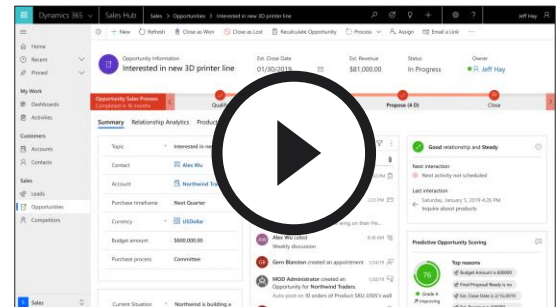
Dynamics 365 | Sales Hub | Sales > Opportunities > Interested in new 3D printer line

Jeff Hay

+ New | Refresh | Close as Won | Close as Lost | Recalculate Opportunity | Process | Assign | Email a Link

Home
Recent
Pinned

My Work
Dashboards
Activities

Customers
Accounts
Contacts

Sales
Leads
Opportunities
Competitors

Sales

Opportunity Information
Interested in new 3D printer line

Est. Close Date
01/30/2019

Est. Revenue
$81,000.00

Status
In Progress

Owner
Jeff Hay

Opportunity Sales Process
Completed in 16 months

Quali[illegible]

Propose (4 D)

Close

Summary | Relationship Analytics | Product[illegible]

Topic | Interested in new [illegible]
Contact | Alex Wu
Account | Northwind Tra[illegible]
Purchase timeframe | Next Quarter
Currency | USDollar
Budget amount | $600,000.00
Purchase process | Committee

Current Situation | Northwind is building a

Alex Wu called
Weekly discussion

Gern Blanton created an appointment

MOD Administrator created an Opportunity for Northwind Traders.
Auto post on 10 orders of Product SKU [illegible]

Good relationship and Steady

Next interaction
Next activity not scheduled

Last interaction
Saturday, January 5, 2019 4:26 PM
Inquire about products

Predictive Opportunity Scoring

76

Grade A
Improving

Top reasons
Budget Amount is $600,000
Final Proposal Ready is no
Est. Close Date is 2/15/2019